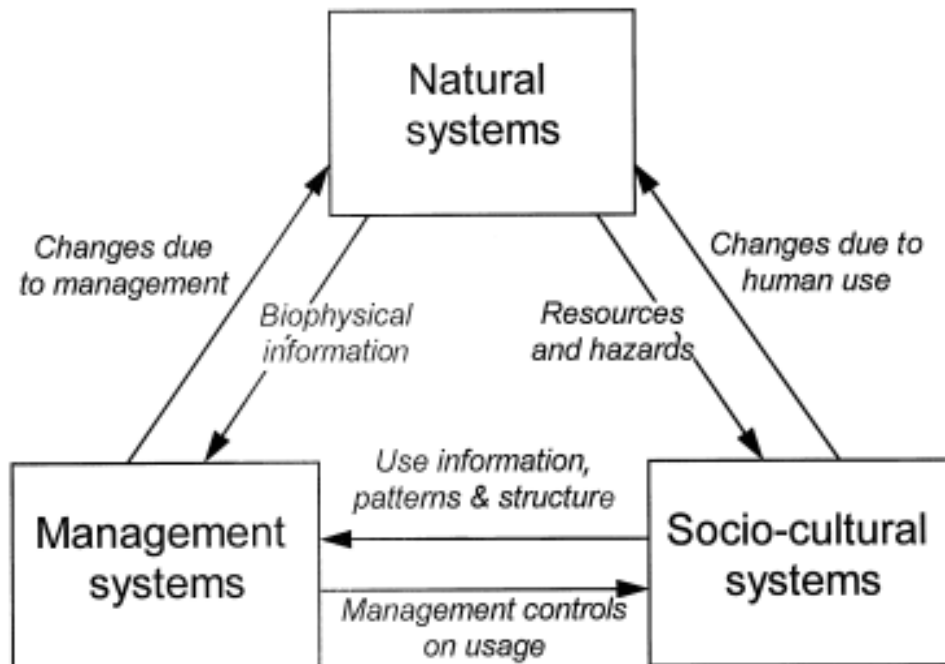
Natural systems

Changes due to management

Biophysical information

Resources and hazards

Changes due to human use

Use information, patterns & structure

Management systems

Socio-cultural systems

Management controls on usage